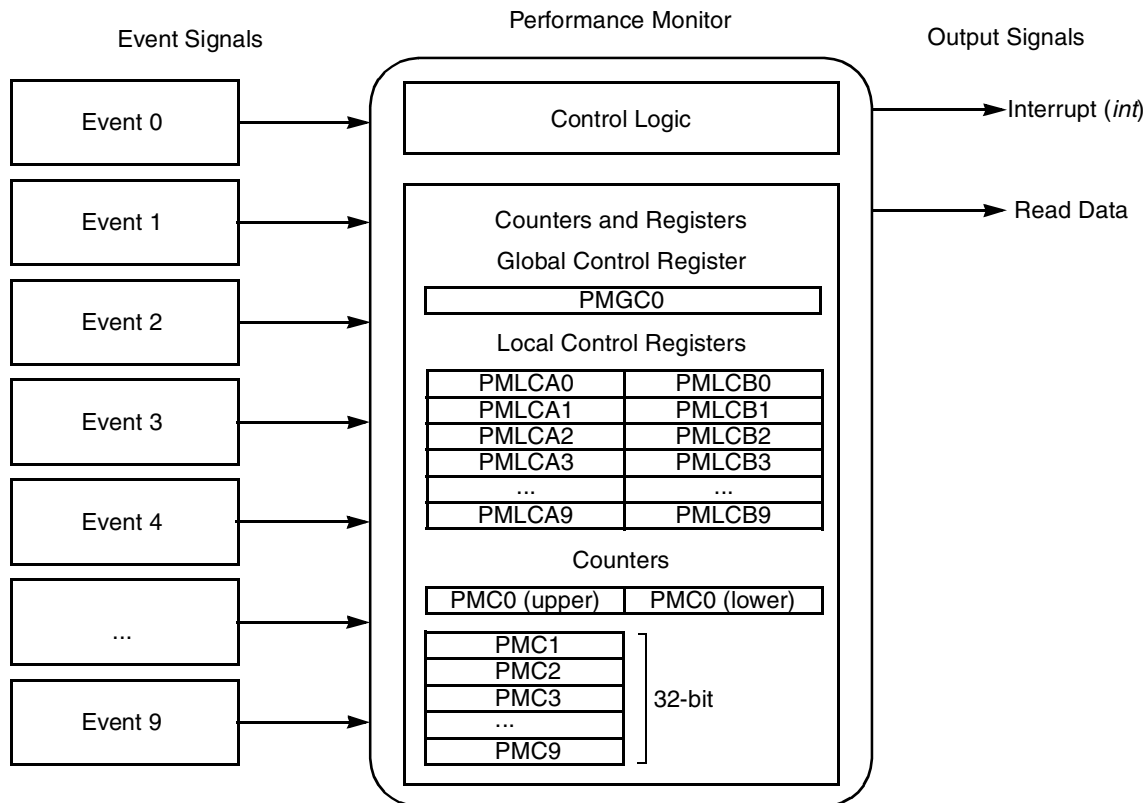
Performance Monitor

Event Signals

Output Signals

Event 0

Event 1

Event 2

Event 3

Event 4

...

Event 9

Control Logic

Interrupt (*int*)

Read Data

Counters and Registers

Global Control Register

PMGC0

Local Control Registers

| PMLCA0 | PMLCB0 |
|---|---|
| PMLCA1 | PMLCB1 |
| PMLCA2 | PMLCB2 |
| PMLCA3 | PMLCB3 |
| ... | ... |
| PMLCA9 | PMLCB9 |

Counters

| PMC0 (upper) | PMC0 (lower) |
|---|---|

PMC1
PMC2
PMC3
...
PMC9

32-bit